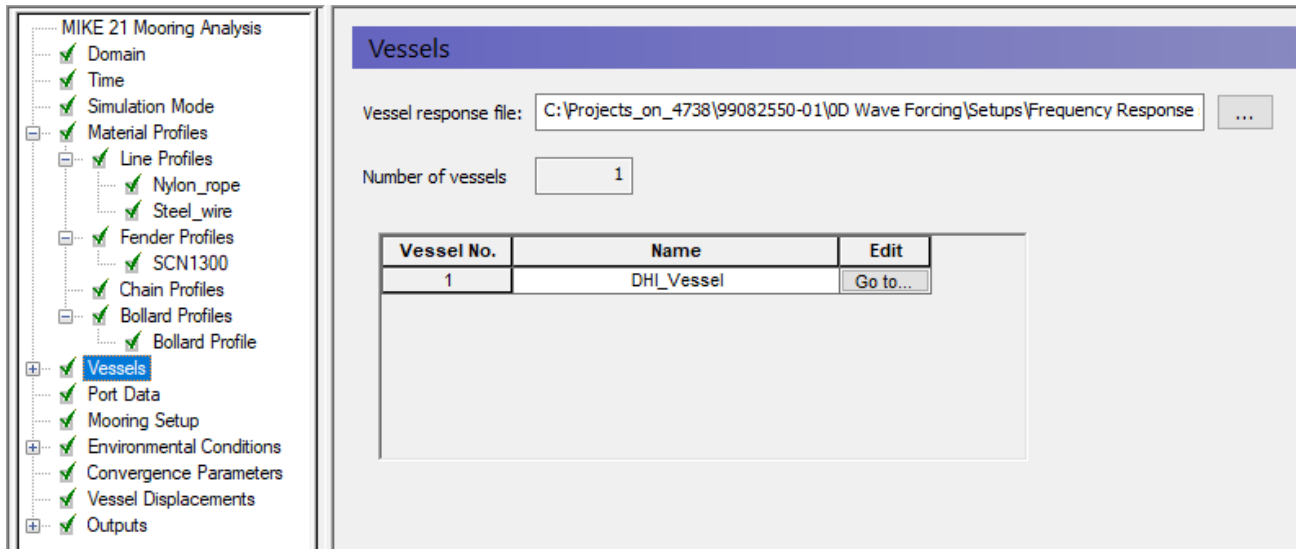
MIKE 21 Mooring Analysis
Domain
Time
Simulation Mode
Material Profiles
Line Profiles
Nylon_rope
Steel_wire
Fender Profiles
SCN1300
Chain Profiles
Bollard Profiles
Bollard Profile
Vessels
Port Data
Mooring Setup
Environmental Conditions
Convergence Parameters
Vessel Displacements
Outputs

Vessels

Vessel response file: C:\Projects_on_4738\99082550-01\0D Wave Forcing\Setups\Frequency Response ...

Number of vessels 1

| Vessel No. | Name | Edit |
|---|---|---|
| 1 | DHI_Vessel | Go to... |